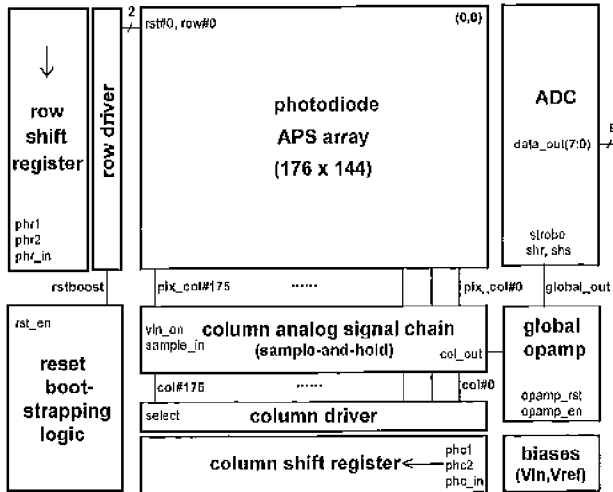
↓

row shift register

phr1
phr2
phr_in

row driver

2

rst#0, row#0

(0,0)

photodiode
APS array
(176 x 144)

ADC

data_out(7:0)

strobe
shr, shs

rstboost

pix_col#175

......

pix_col#0

global_out

rst_en

reset boot-strapping logic

Vln_en
sample_in

column analog signal chain
(sample-and-hold)

col_out

global opamp

col#175

......

col#0

opamp_rst
opamp_en

select

column driver

column shift register

phc1
phc2
phc_in

biases
(Vln,Vref)